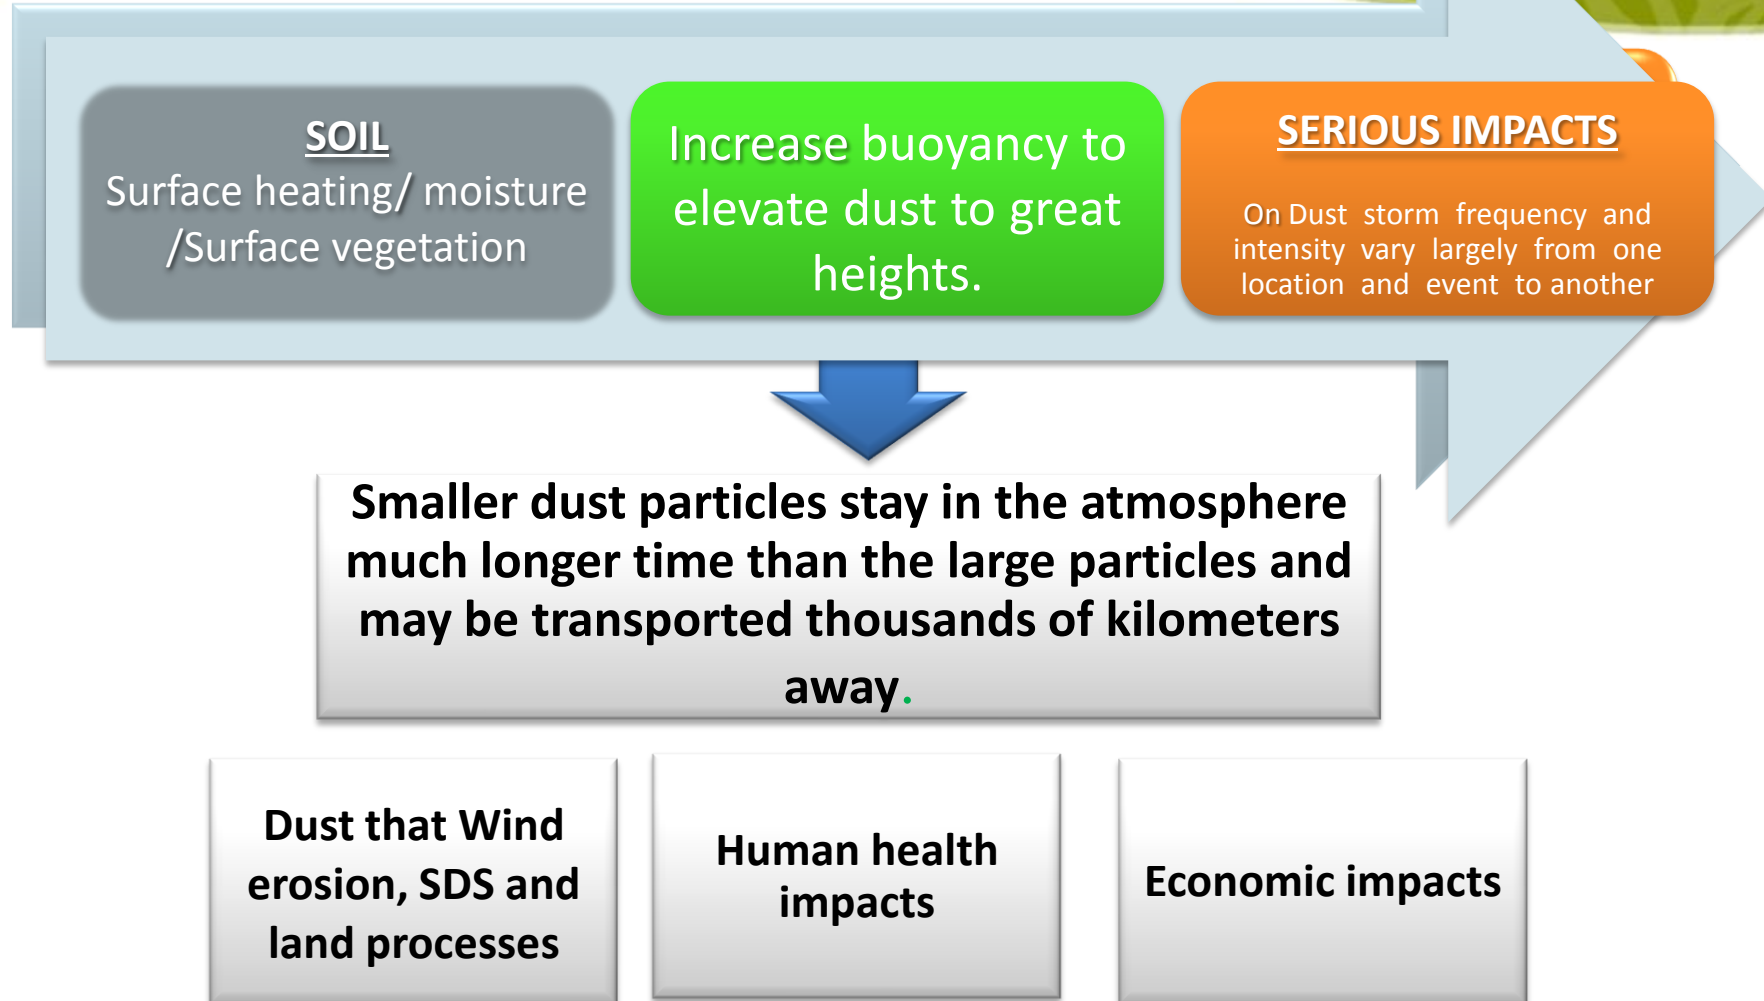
SOIL
Surface heating/ moisture /Surface vegetation

Increase buoyancy to elevate dust to great heights.

SERIOUS IMPACTS

On Dust storm frequency and intensity vary largely from one location and event to another

Smaller dust particles stay in the atmosphere much longer time than the large particles and may be transported thousands of kilometers away.

Dust that Wind erosion, SDS and land processes

Human health impacts

Economic impacts